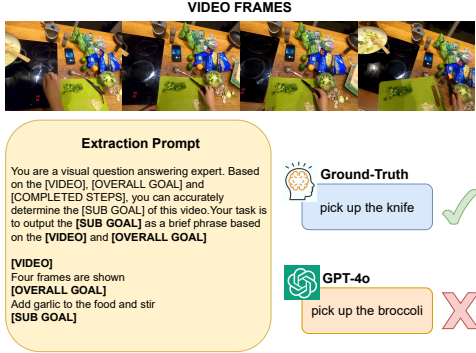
VIDEO FRAMES

Extraction Prompt

You are a visual question answering expert. Based on the [VIDEO], [OVERALL GOAL] and [COMPLETED STEPS], you can accurately determine the [SUB GOAL] of this video.Your task is to output the **[SUB GOAL]** as a brief phrase based on the **[VIDEO]** and **[OVERALL GOAL]**

**[VIDEO]**
Four frames are shown
**[OVERALL GOAL]**
Add garlic to the food and stir
**[SUB GOAL]**

Ground-Truth

pick up the knife

GPT-4o

pick up the broccoli